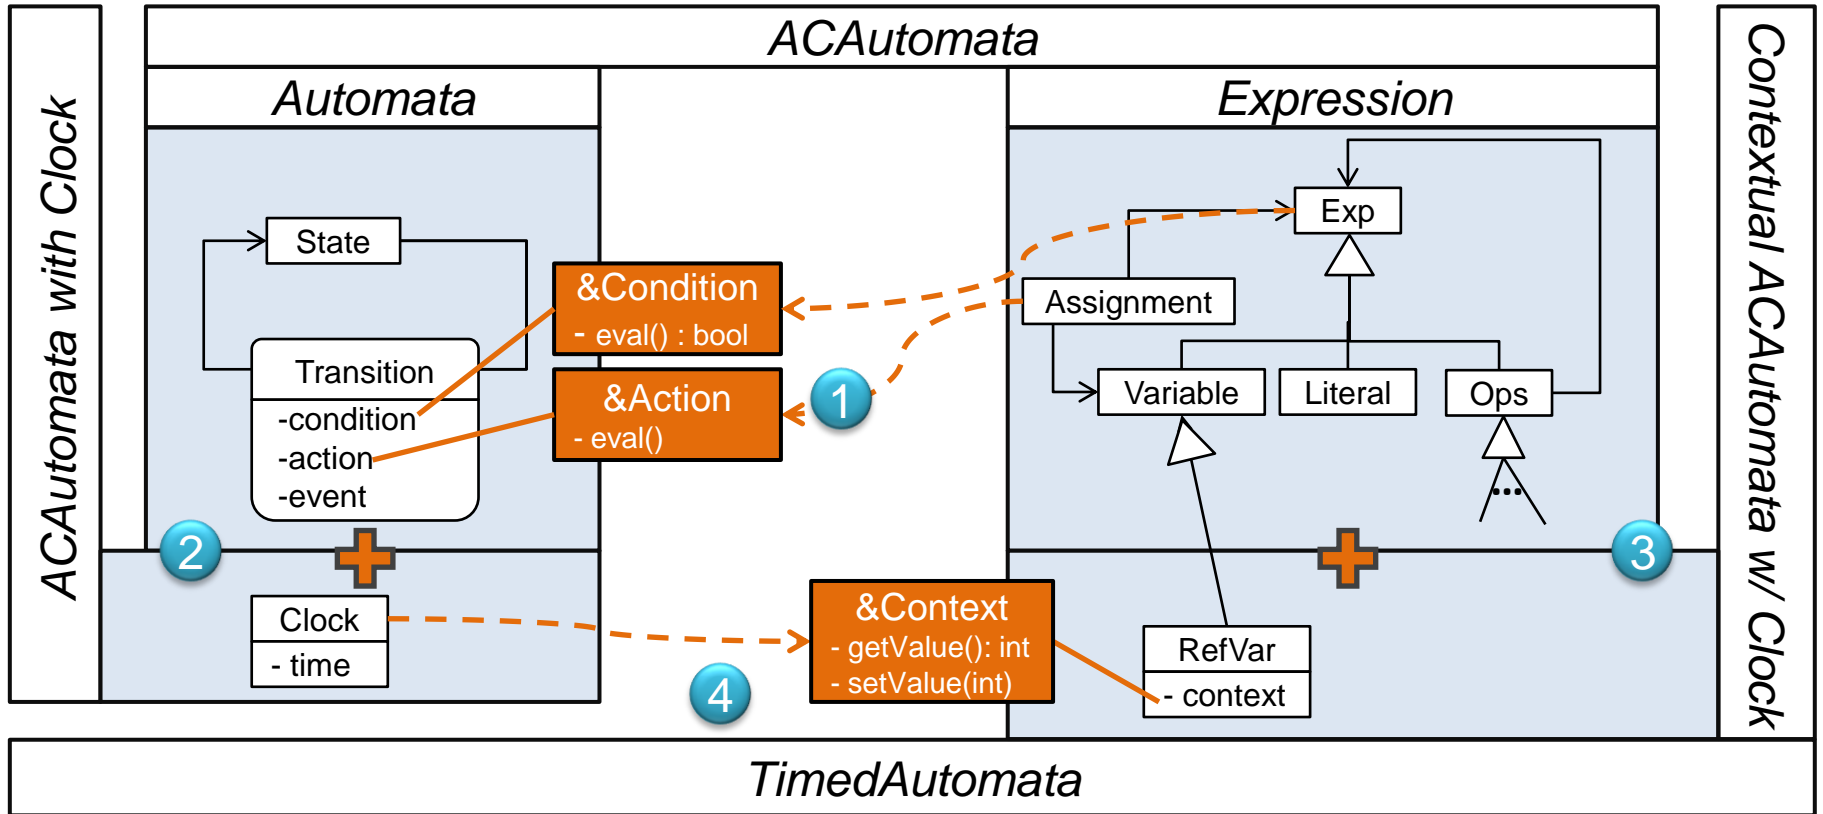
ACAutomata with Clock

ACAutomata

Automata

Expression

Contextual ACAutomata w/ Clock

State

Transition
-condition
-action
-event

&Condition
- eval() : bool

&Action
- eval()

1

Exp

Assignment

Variable

Literal

Ops

...

2

3

Clock
- time

&Context
- getValue(): int
- setValue(int)

4

RefVar
- context

TimedAutomata